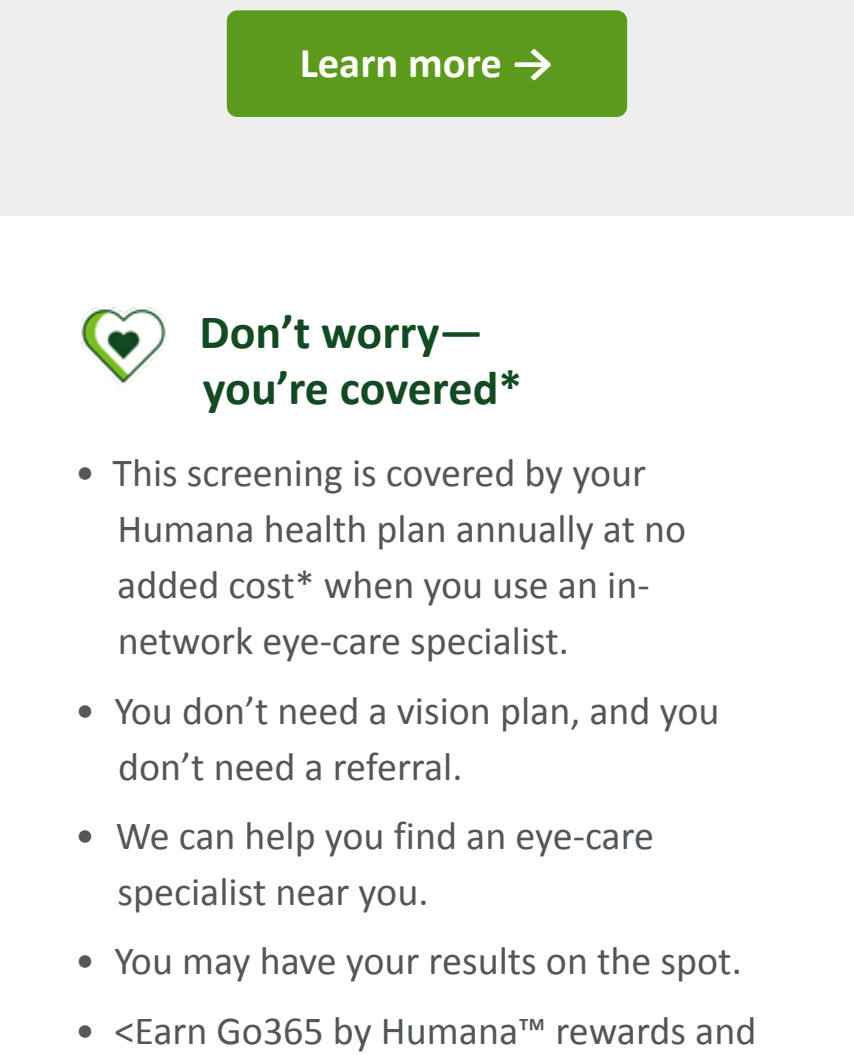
Learn more →

Don’t worry— you’re covered*

- This screening is covered by your Humana health plan annually at no added cost* when you use an in-network eye-care specialist.
- You don’t need a vision plan, and you don’t need a referral.
- We can help you find an eye-care specialist near you.
- You may have your results on the spot.
- <Earn Go365 by Humana™ rewards and